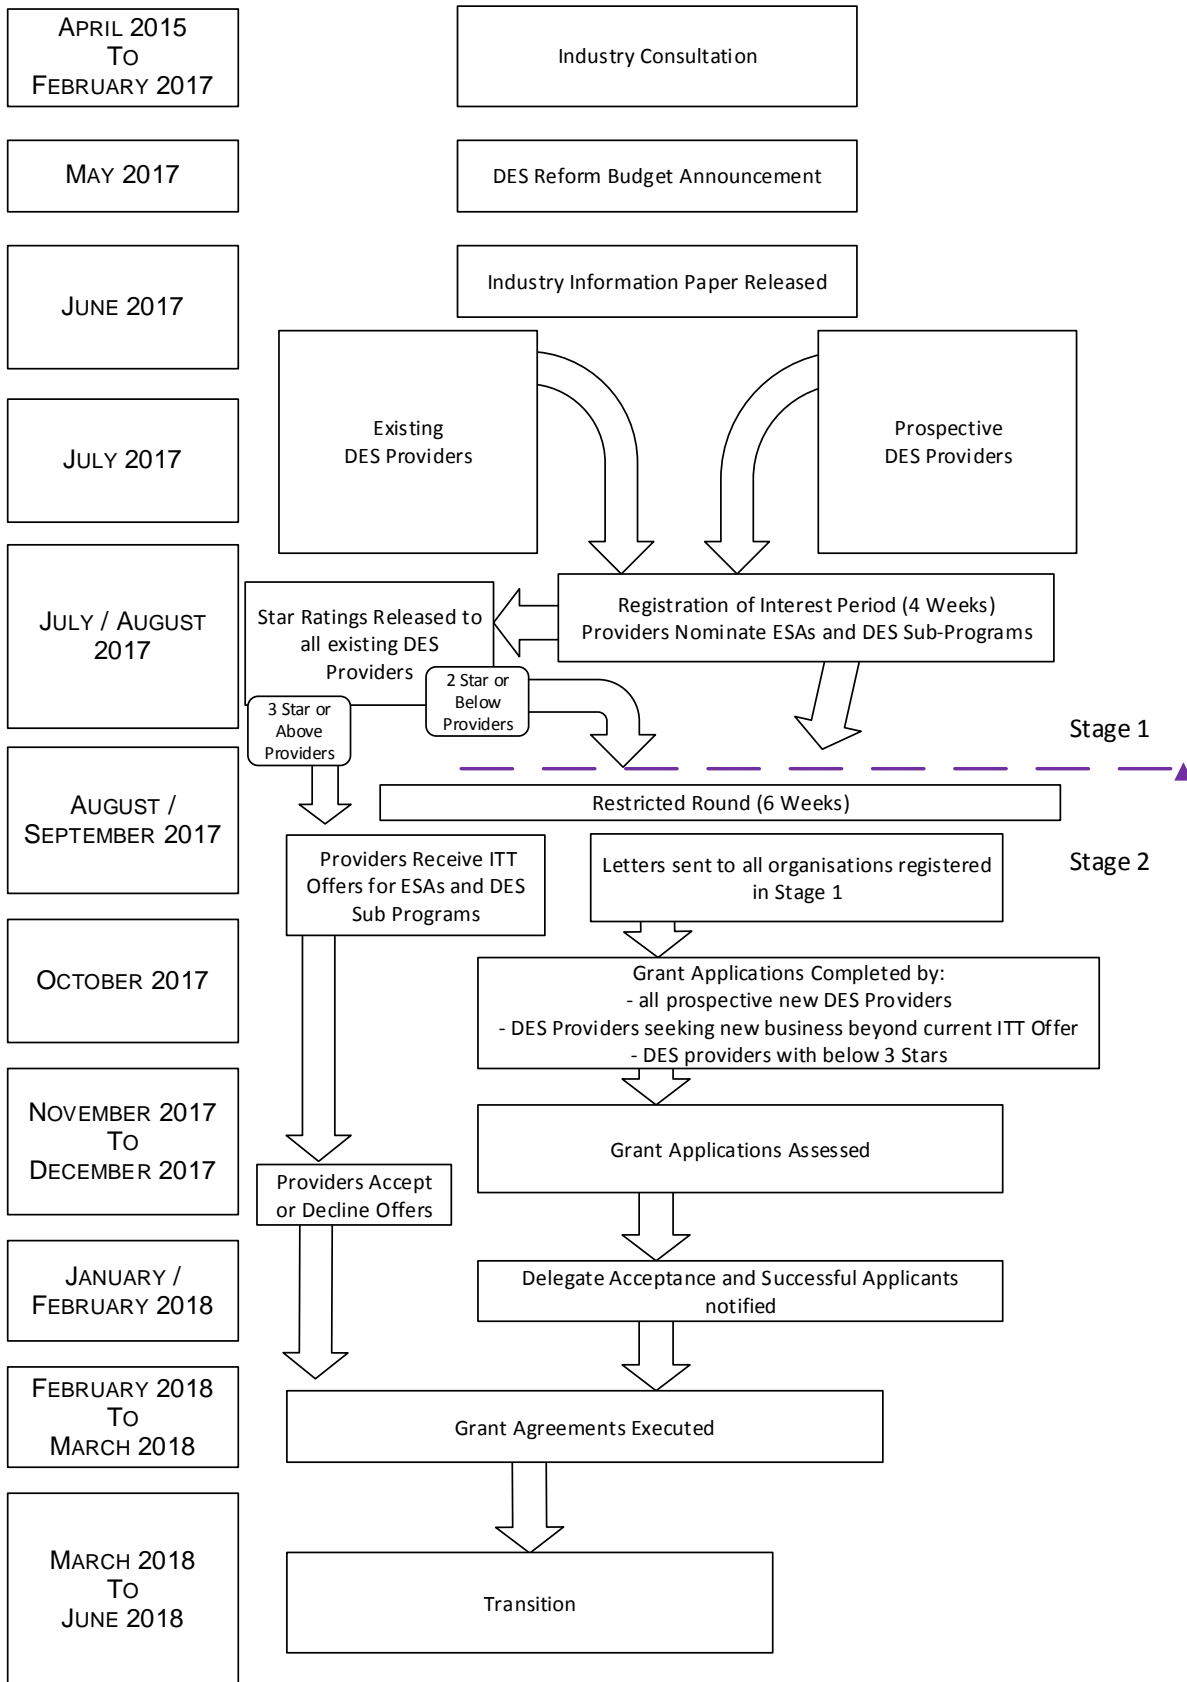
April 2015
To
February 2017

Industry Consultation

May 2017

DES Reform Budget Announcement

June 2017

Industry Information Paper Released

July 2017

Existing DES Providers

Prospective DES Providers

July / August 2017

Star Ratings Released to all existing DES Providers

Registration of Interest Period (4 Weeks)
Providers Nominate ESAs and DES Sub-Programs

2 Star or Below Providers

3 Star or Above Providers

Stage 1

August / September 2017

Restricted Round (6 Weeks)

Stage 2

Providers Receive ITT Offers for ESAs and DES Sub Programs

Letters sent to all organisations registered in Stage 1

October 2017

Grant Applications Completed by:
- all prospective new DES Providers
- DES Providers seeking new business beyond current ITT Offer
- DES providers with below 3 Stars

November 2017
To
December 2017

Providers Accept or Decline Offers

Grant Applications Assessed

January / February 2018

Delegate Acceptance and Successful Applicants notified

February 2018
To
March 2018

Grant Agreements Executed

March 2018
To
June 2018

Transition